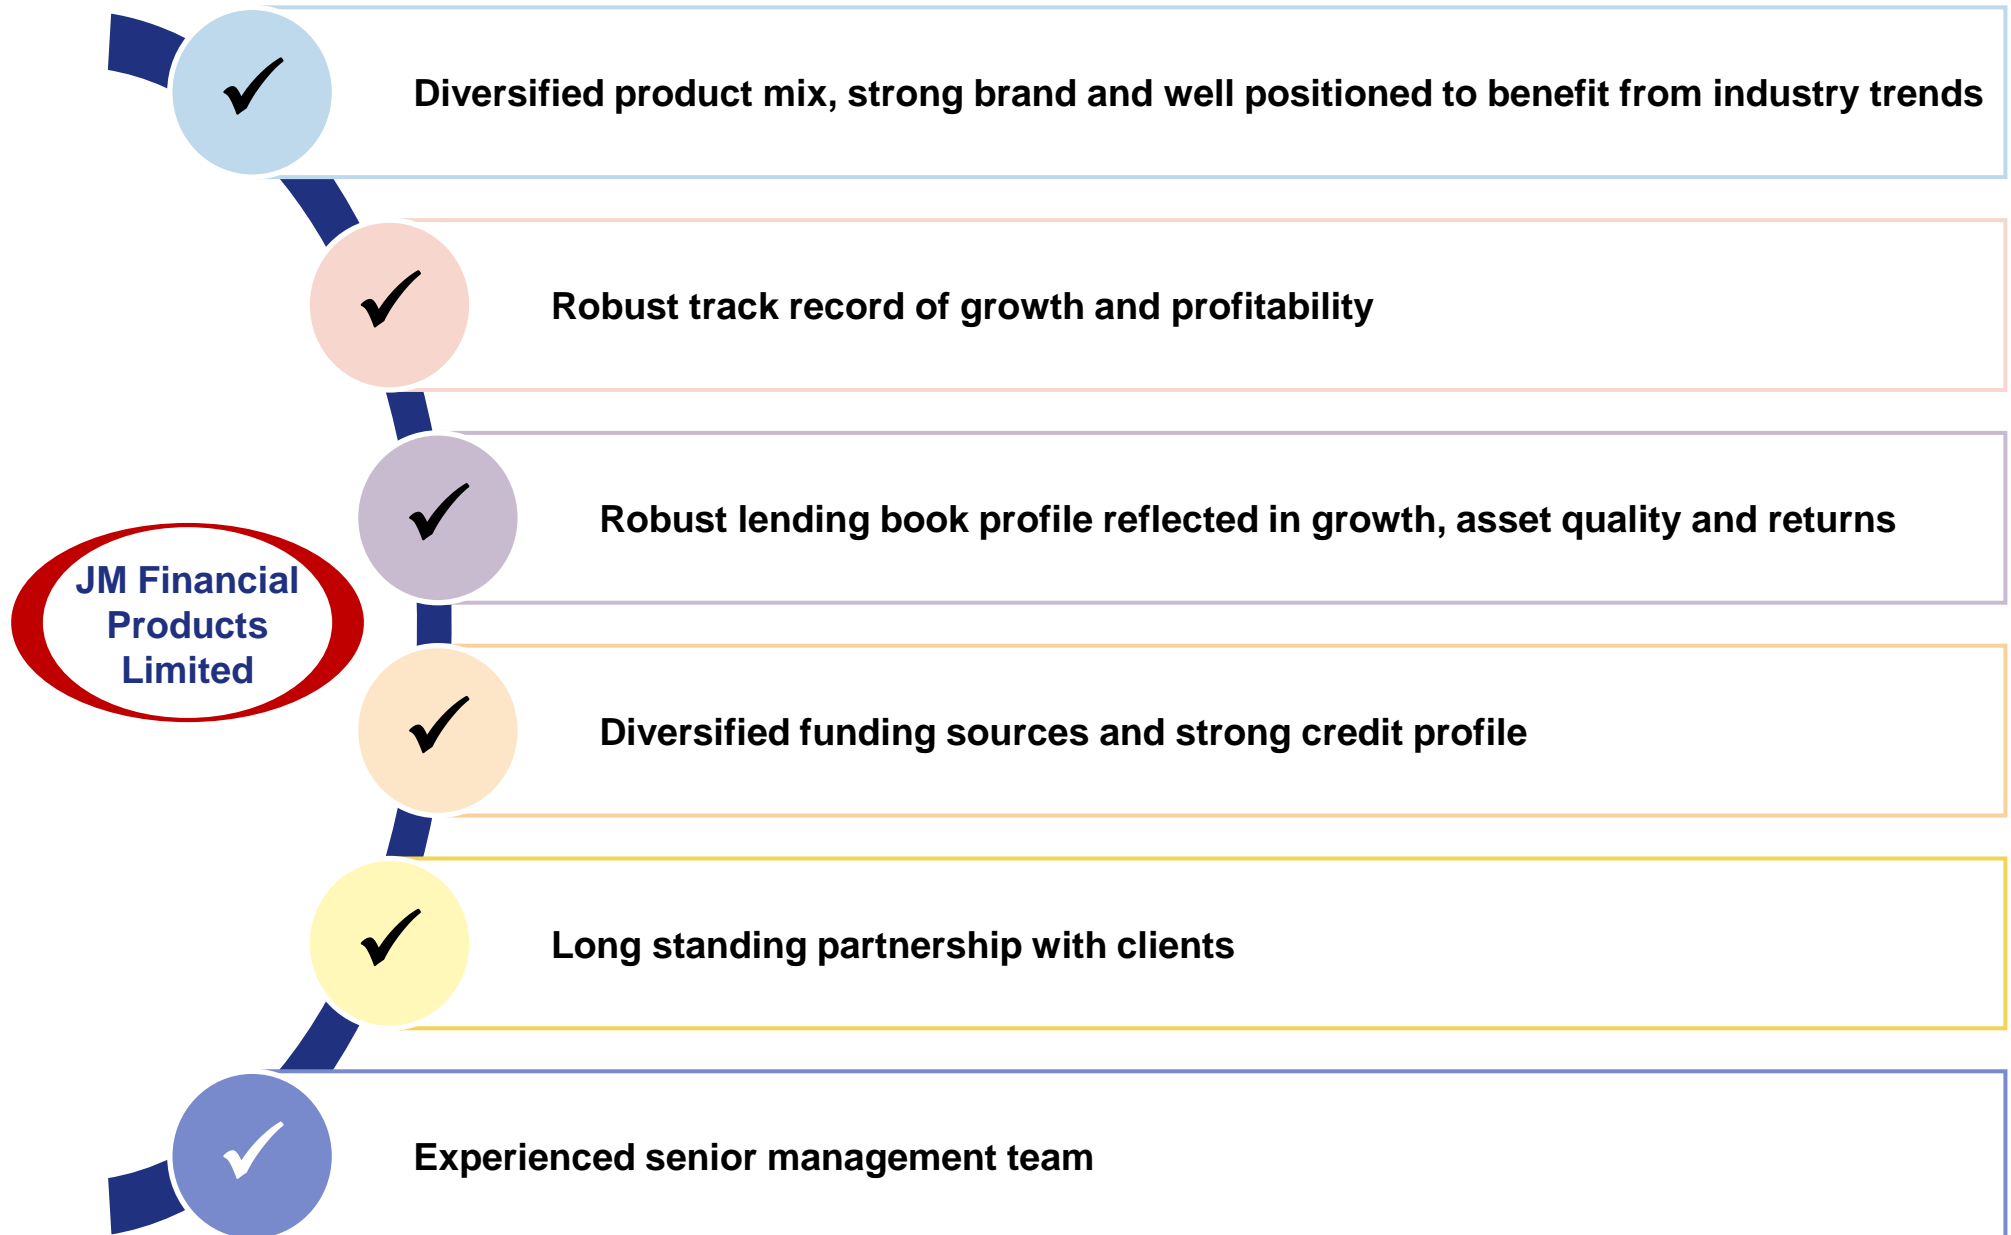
JM Financial Products Limited

✓ Diversified product mix, strong brand and well positioned to benefit from industry trends

✓ Robust track record of growth and profitability

✓ Robust lending book profile reflected in growth, asset quality and returns

✓ Diversified funding sources and strong credit profile

✓ Long standing partnership with clients

✓ Experienced senior management team